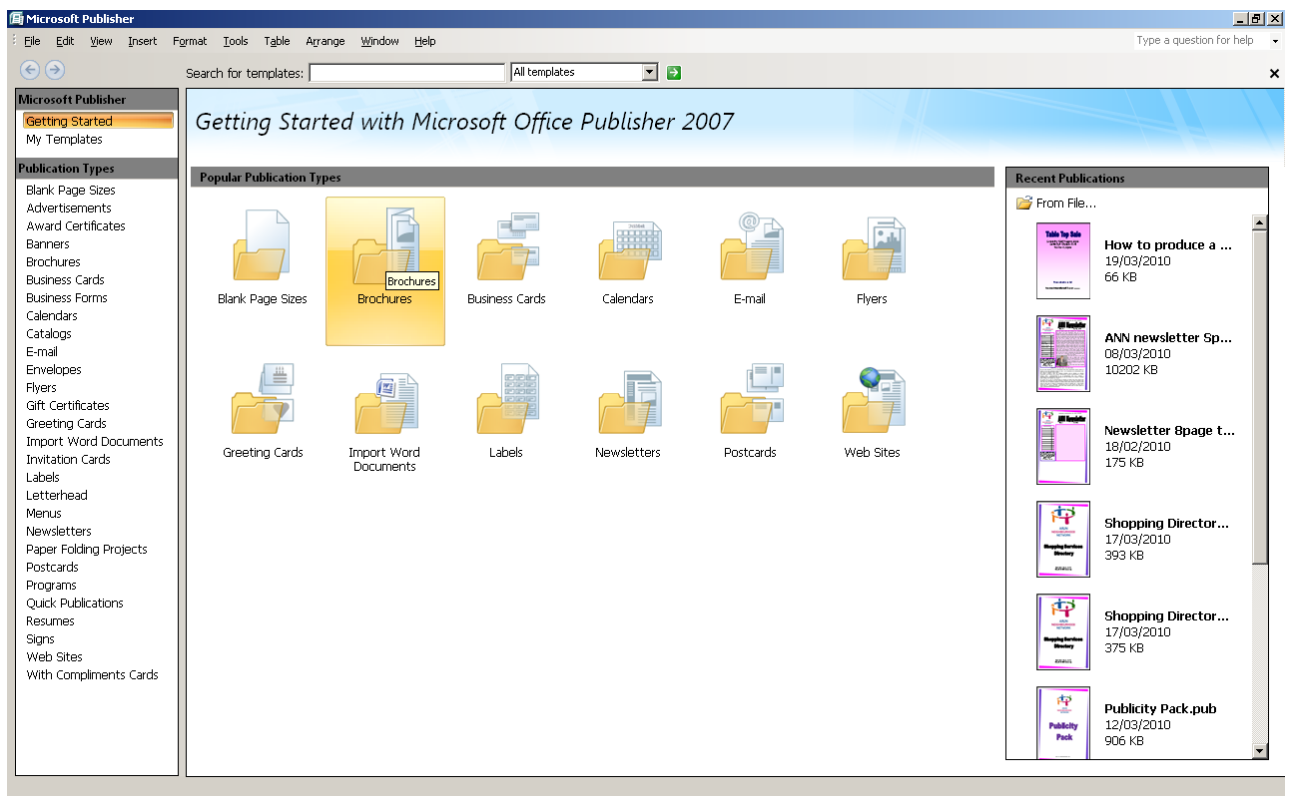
Microsoft Publisher

File Edit View Insert Format Tools Table Arrange Window Help

Type a question for help

Search for templates: All templates

Microsoft Publisher
Getting Started
My Templates

Publication Types
Blank Page Sizes
Advertisements
Award Certificates
Banners
Brochures
Business Cards
Business Forms
Calendars
Catalogs
E-mail
Envelopes
Flyers
Gift Certificates
Greeting Cards
Import Word Documents
Invitation Cards
Labels
Letterhead
Menus
Newsletters
Paper Folding Projects
Postcards
Programs
Quick Publications
Resumes
Signs
Web Sites
With Compliments Cards

Getting Started with Microsoft Office Publisher 2007

Popular Publication Types

Blank Page Sizes
Brochures
Brochures
Business Cards
Calendars
E-mail
Flyers
Greeting Cards
Import Word Documents
Labels
Newsletters
Postcards
Web Sites

Recent Publications
From File...

How to produce a ...
19/03/2010
66 KB

ANN newsletter Sp...
08/03/2010
10202 KB

Newsletter 8page t...
18/02/2010
175 KB

Shopping Director...
17/03/2010
393 KB

Shopping Director...
17/03/2010
375 KB

Publicity Pack.pub
12/03/2010
906 KB